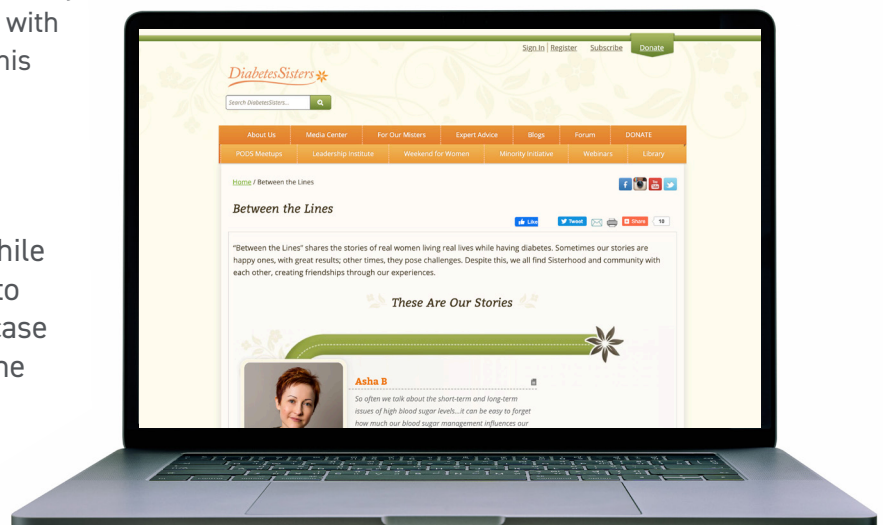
with
his

hile
to
case
he

Sign In | Register Subscribe Donate

DiabetesSisters

Search DiabetesSisters...

About Us | Media Center | For Our Misters | Expert Advice | Blogs | Forum | DONATE
PODS Meetups | Leadership Institute | Weekend for Women | Minority Initiative | Webinars | Library

Home / Between the Lines

Between the Lines

Like Tweet Share 10

"Between the Lines" shares the stories of real women living real lives while having diabetes. Sometimes our stories are happy ones, with great results; other times, they pose challenges. Despite this, we all find Sisterhood and community with each other, creating friendships through our experiences.

These Are Our Stories

Asha B

So often we talk about the short-term and long-term issues of high blood sugar levels...it can be easy to forget how much our blood sugar management influences our